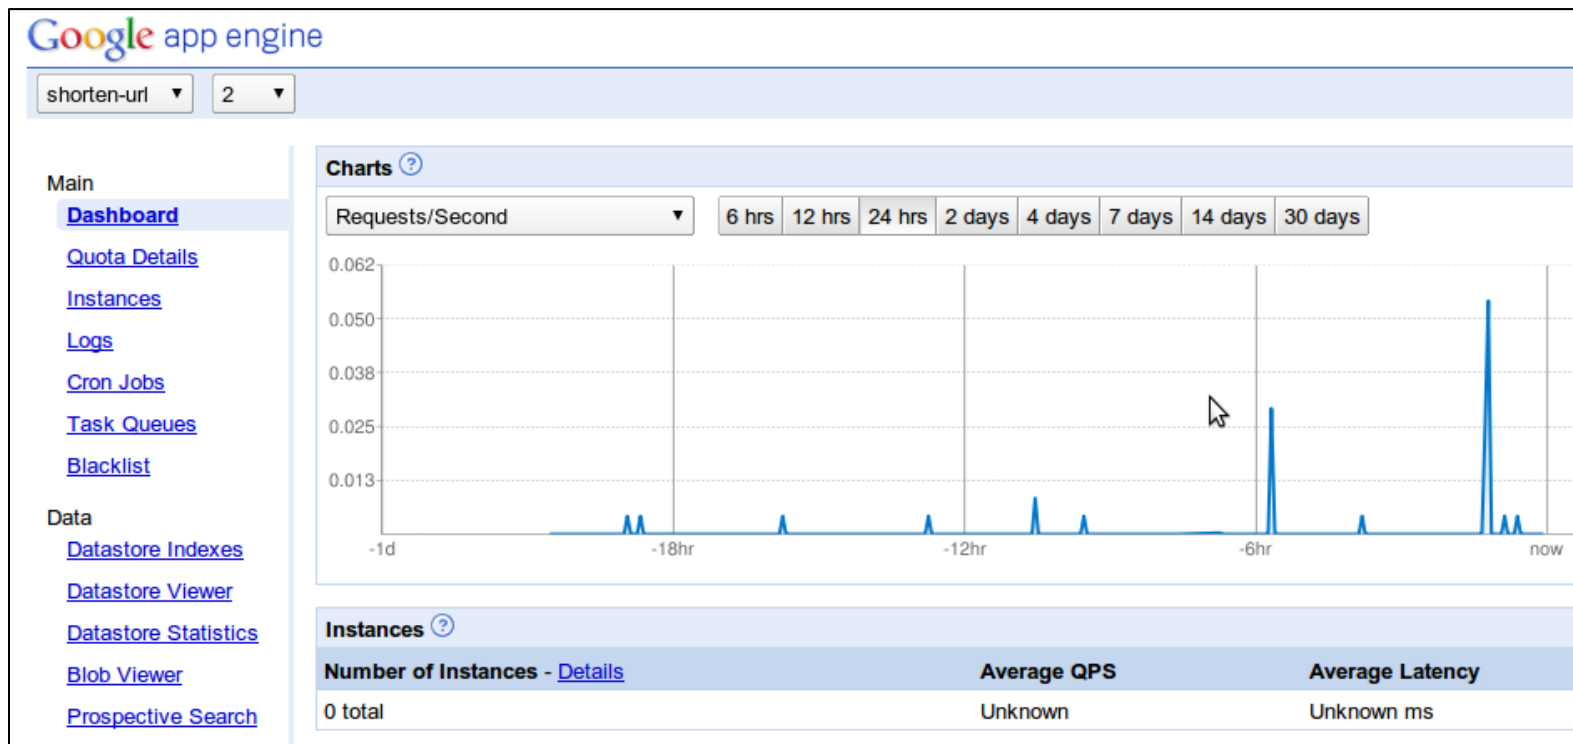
Google app engine

shorten-url ▼ 2 ▼

Main
Dashboard
Quota Details
Instances
Logs
Cron Jobs
Task Queues
Blacklist

Data
Datastore Indexes
Datastore Viewer
Datastore Statistics
Blob Viewer
Prospective Search

Charts ?

Requests/Second ▼

6 hrs | 12 hrs | 24 hrs | 2 days | 4 days | 7 days | 14 days | 30 days

0.062
0.050
0.038
0.025
0.013

-1d -18hr -12hr -6hr now

Instances ?

| Number of Instances - Details | Average QPS | Average Latency |
|---|---|---|
| 0 total | Unknown | Unknown ms |